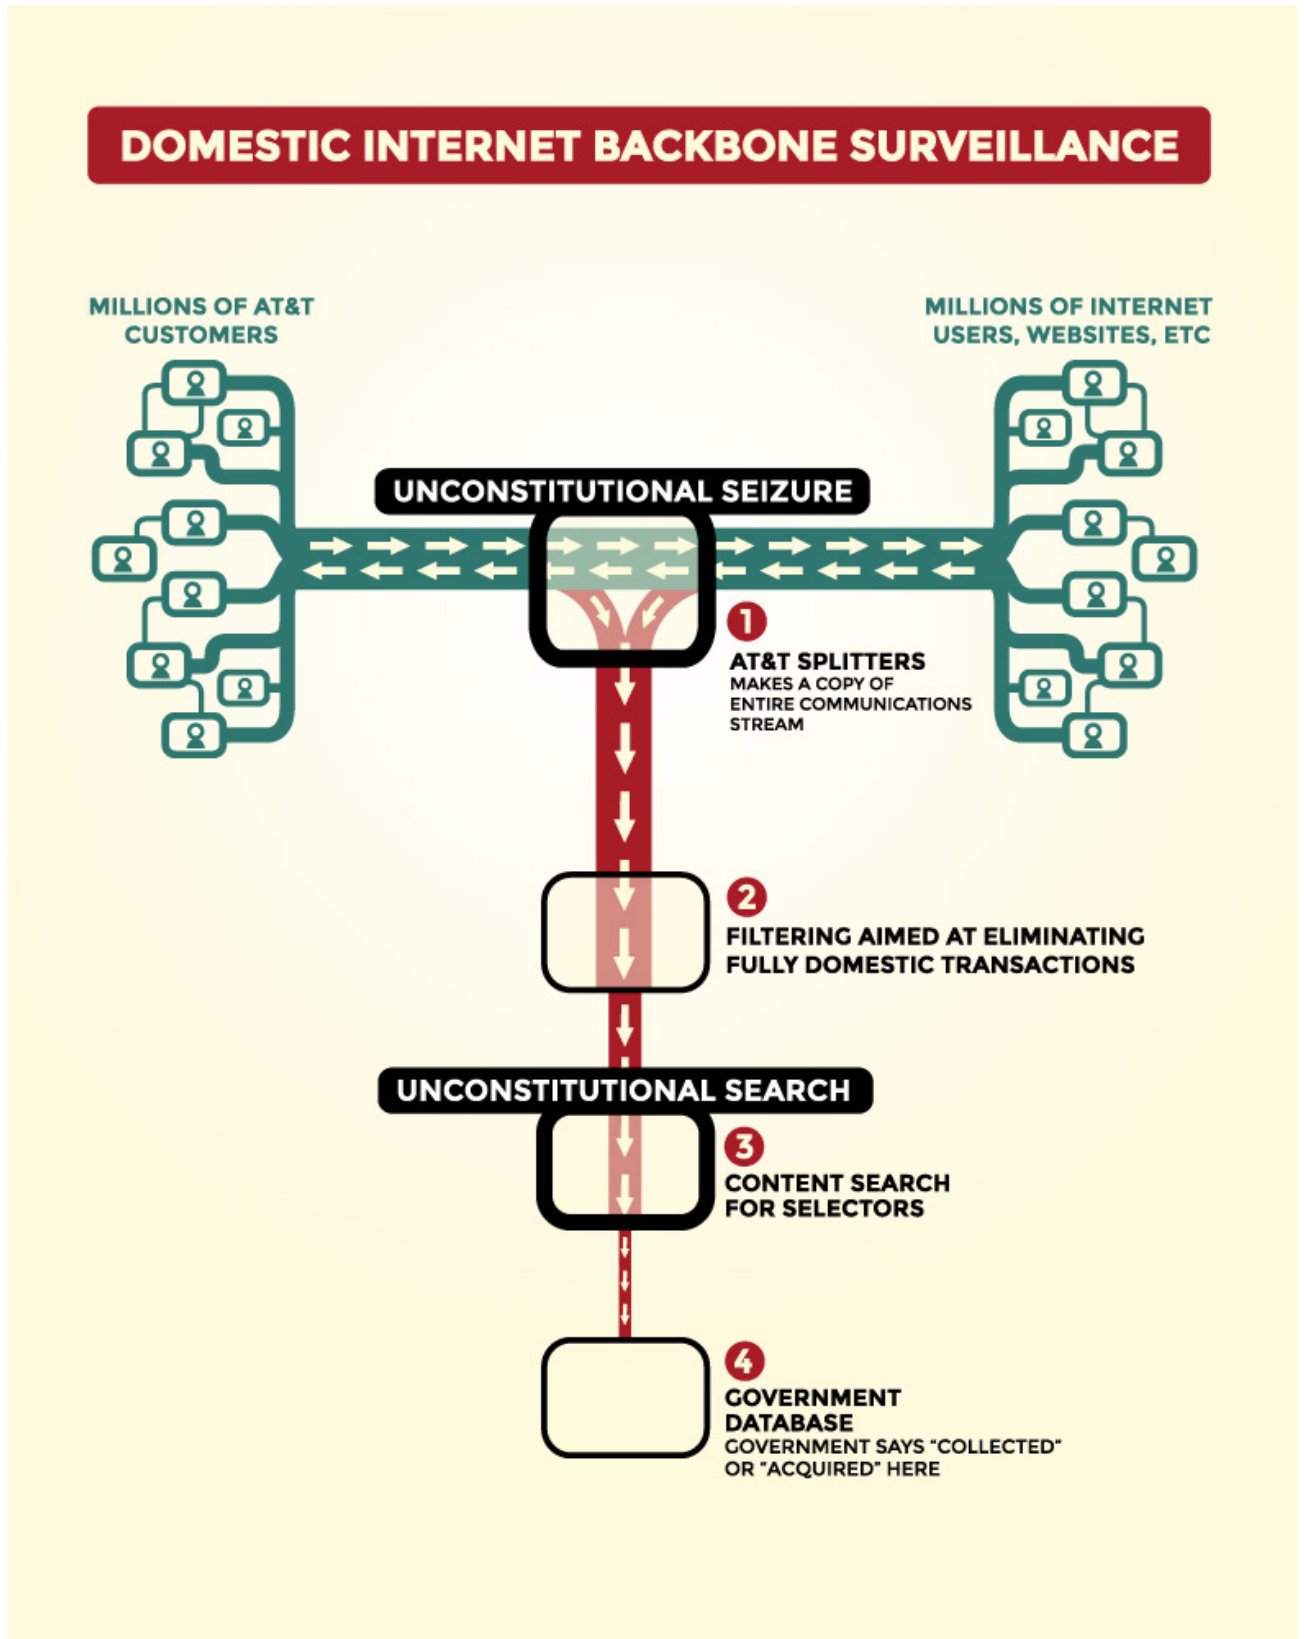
DOMESTIC INTERNET BACKBONE SURVEILLANCE

MILLIONS OF AT&T CUSTOMERS

MILLIONS OF INTERNET USERS, WEBSITES, ETC

UNCONSTITUTIONAL SEIZURE

1
AT&T SPLITTERS
MAKES A COPY OF ENTIRE COMMUNICATIONS STREAM

2
FILTERING AIMED AT ELIMINATING FULLY DOMESTIC TRANSACTIONS

UNCONSTITUTIONAL SEARCH

3
CONTENT SEARCH FOR SELECTORS

4
GOVERNMENT DATABASE
GOVERNMENT SAYS "COLLECTED" OR "ACQUIRED" HERE